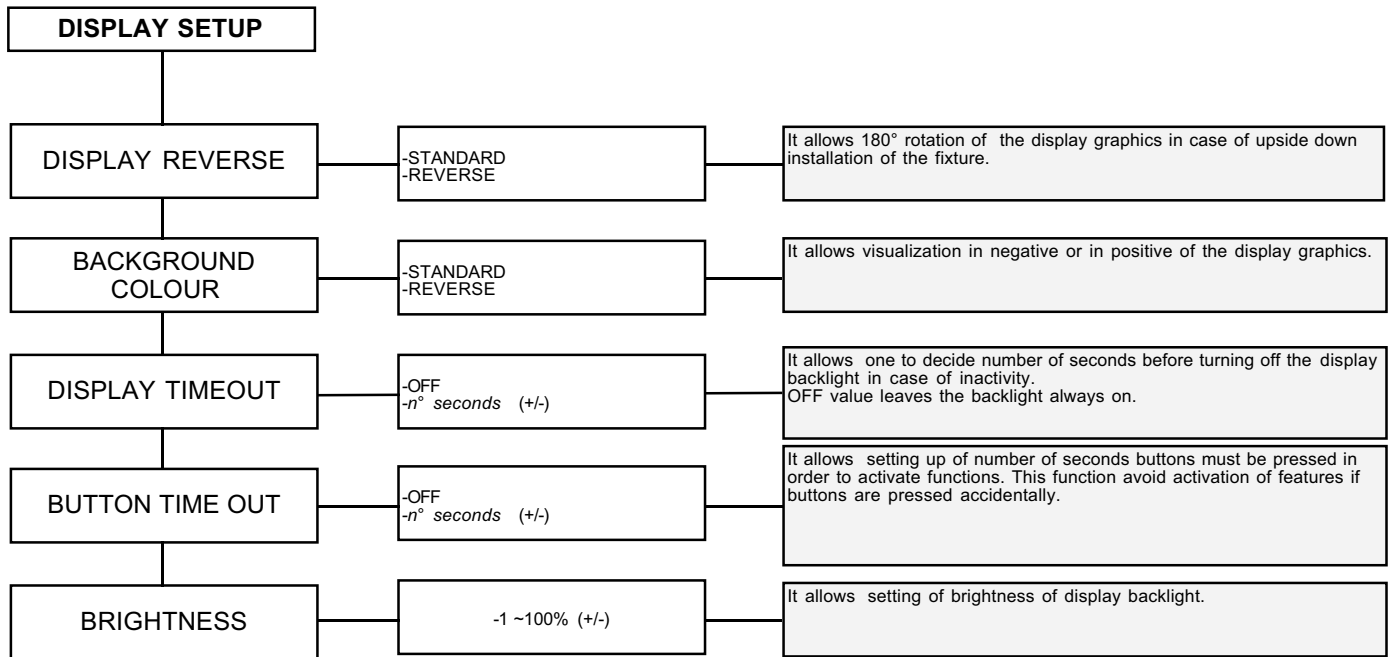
DISPLAY SETUP

DISPLAY REVERSE

-STANDARD
-REVERSE

It allows 180° rotation of the display graphics in case of upside down installation of the fixture.

BACKGROUND COLOUR

-STANDARD
-REVERSE

It allows visualization in negative or in positive of the display graphics.

DISPLAY TIMEOUT

-OFF
-n° seconds (+/-)

It allows one to decide number of seconds before turning off the display backlight in case of inactivity.
OFF value leaves the backlight always on.

BUTTON TIME OUT

-OFF
-n° seconds (+/-)

It allows setting up of number of seconds buttons must be pressed in order to activate functions. This function avoid activation of features if buttons are pressed accidentally.

BRIGHTNESS

-1 ~100% (+/-)

It allows setting of brightness of display backlight.